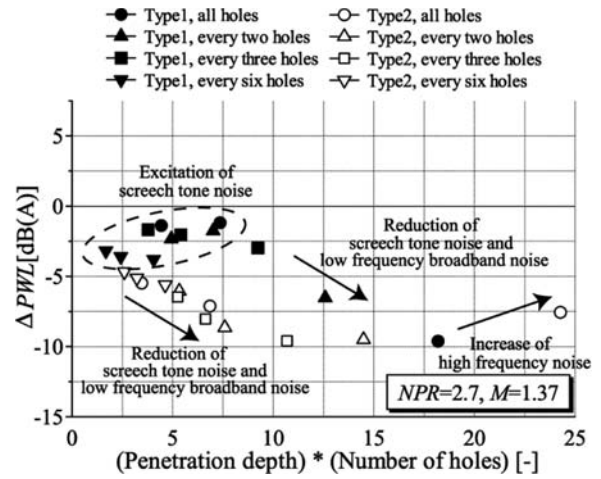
Type1, all holes
Type2, all holes
Type1, every two holes
Type2, every two holes
Type1, every three holes
Type2, every three holes
Type1, every six holes
Type2, every six holes

$\Delta PWL$ [dB(A)]

5
0
-5
-10
-15

Excitation of screech tone noise

Reduction of screech tone noise and low frequency broadband noise

Reduction of screech tone noise and low frequency broadband noise

Increase of high frequency noise

$NPR$=2.7, $M$=1.37

0
5
10
15
20
25

(Penetration depth) * (Number of holes) [-]